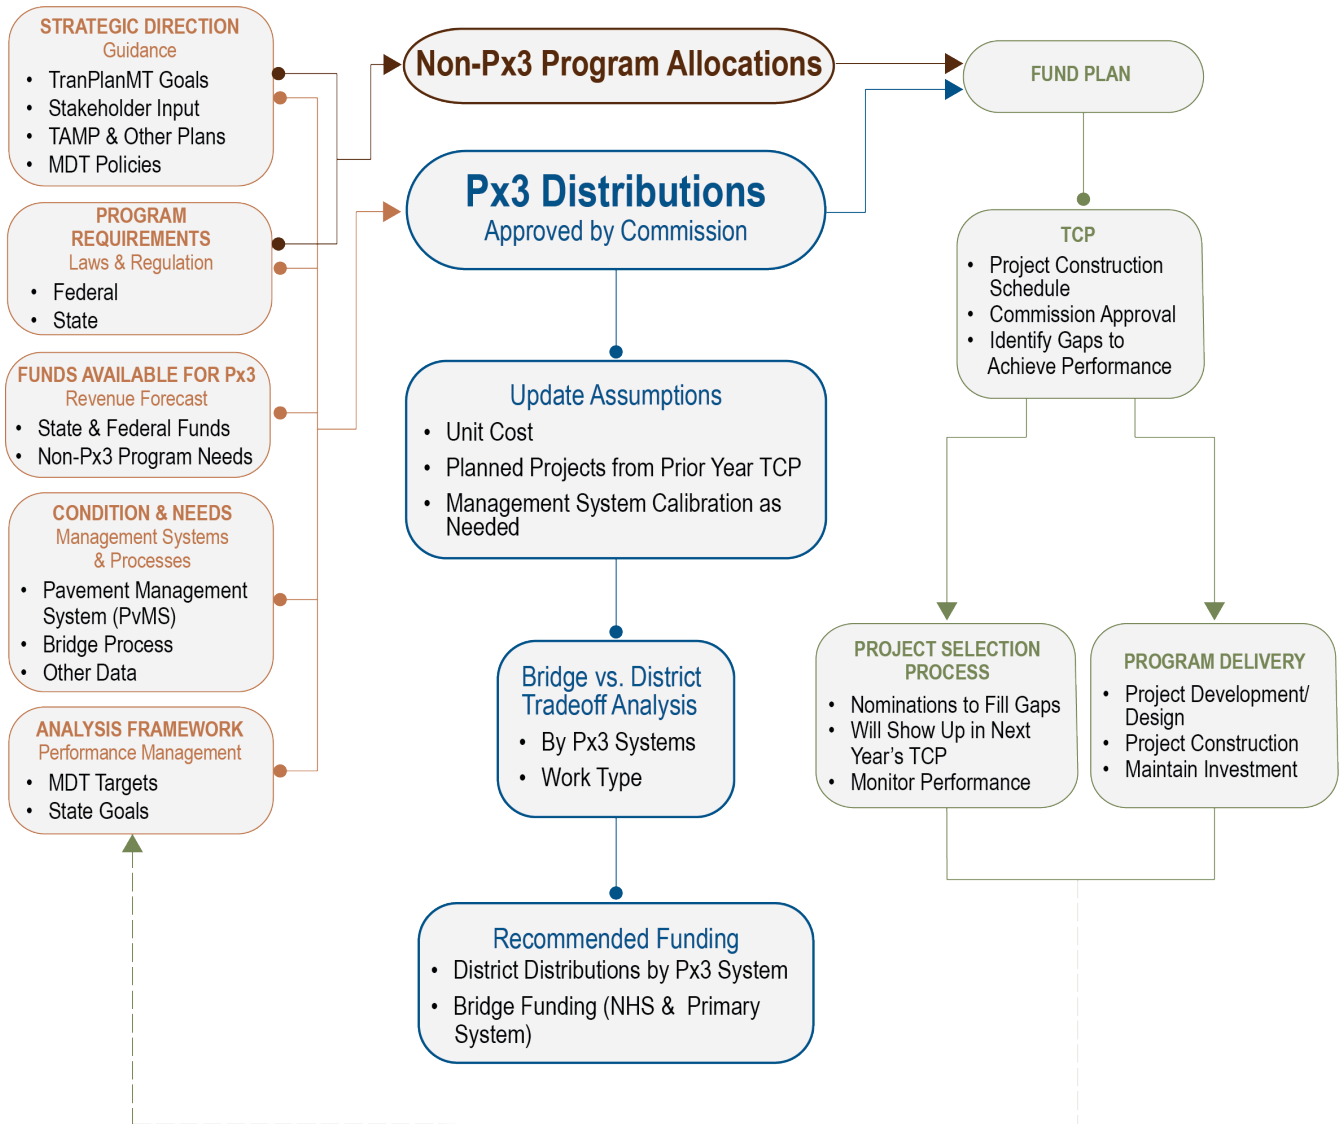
STRATEGIC DIRECTION
Guidance
• TranPlanMT Goals
• Stakeholder Input
• TAMP & Other Plans
• MDT Policies

PROGRAM REQUIREMENTS
Laws & Regulation
• Federal
• State

FUNDS AVAILABLE FOR Px3
Revenue Forecast
• State & Federal Funds
• Non-Px3 Program Needs

CONDITION & NEEDS
Management Systems & Processes
• Pavement Management System (PvMS)
• Bridge Process
• Other Data

ANALYSIS FRAMEWORK
Performance Management
• MDT Targets
• State Goals

Non-Px3 Program Allocations

Px3 Distributions
Approved by Commission

Update Assumptions
• Unit Cost
• Planned Projects from Prior Year TCP
• Management System Calibration as Needed

Bridge vs. District Tradeoff Analysis
• By Px3 Systems
• Work Type

Recommended Funding
• District Distributions by Px3 System
• Bridge Funding (NHS & Primary System)

FUND PLAN

TCP
• Project Construction Schedule
• Commission Approval
• Identify Gaps to Achieve Performance

PROJECT SELECTION PROCESS
• Nominations to Fill Gaps
• Will Show Up in Next Year's TCP
• Monitor Performance

PROGRAM DELIVERY
• Project Development/ Design
• Project Construction
• Maintain Investment